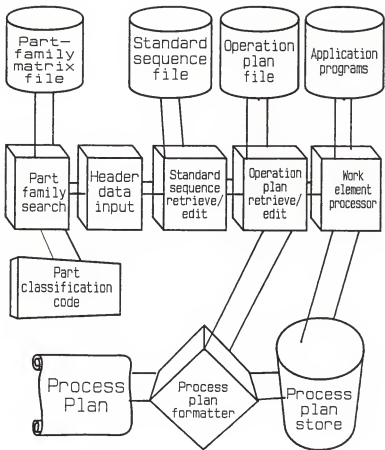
Part-family matrix file

Standard sequence file

Operation plan file

Application programs

Part family search

Header data input

Standard sequence retrieve/ edit

Operation plan retrieve/ edit

Work element processor

Part classification code

Process Plan

Process plan formatter

Process plan store